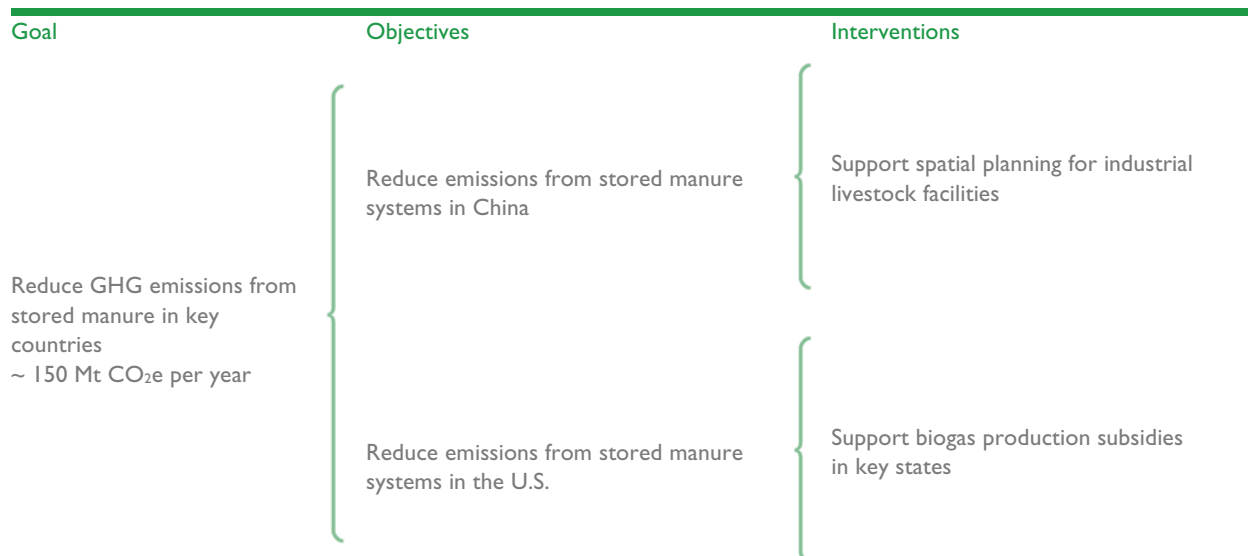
Goal

Objectives

Interventions

Reduce GHG emissions from stored manure in key countries
~ 150 Mt $CO_2$e per year

Reduce emissions from stored manure systems in China

Reduce emissions from stored manure systems in the U.S.

Support spatial planning for industrial livestock facilities

Support biogas production subsidies in key states